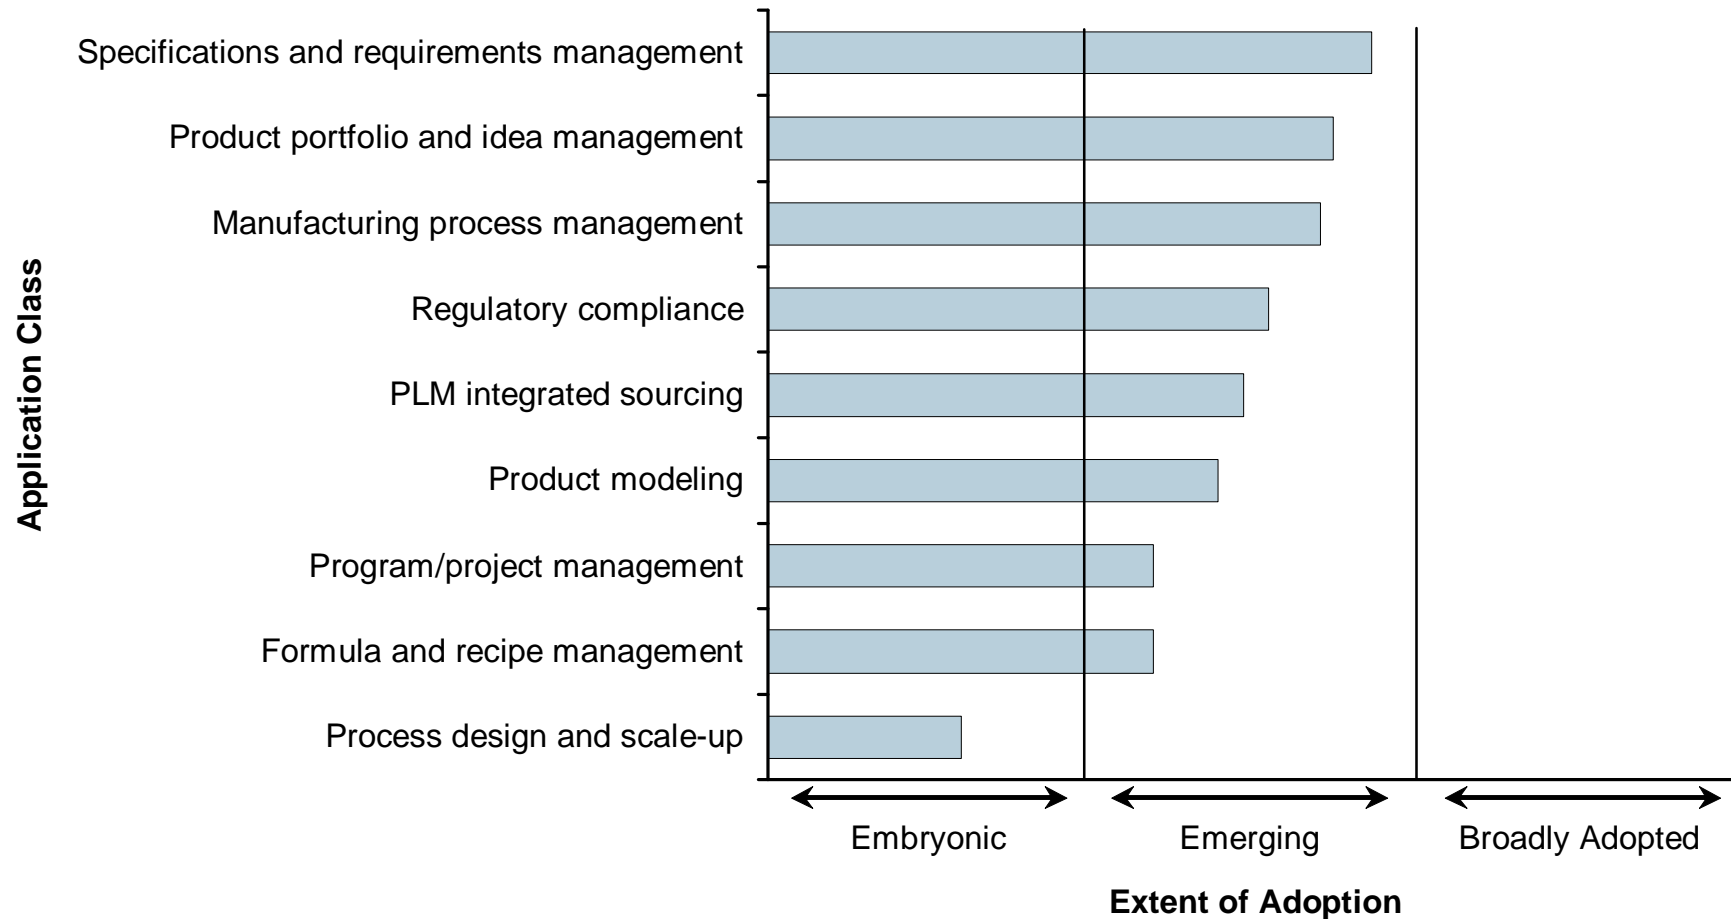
Application Class

Specifications and requirements management
Product portfolio and idea management
Manufacturing process management
Regulatory compliance
PLM integrated sourcing
Product modeling
Program/project management
Formula and recipe management
Process design and scale-up

Embryonic
Emerging
Broadly Adopted

Extent of Adoption